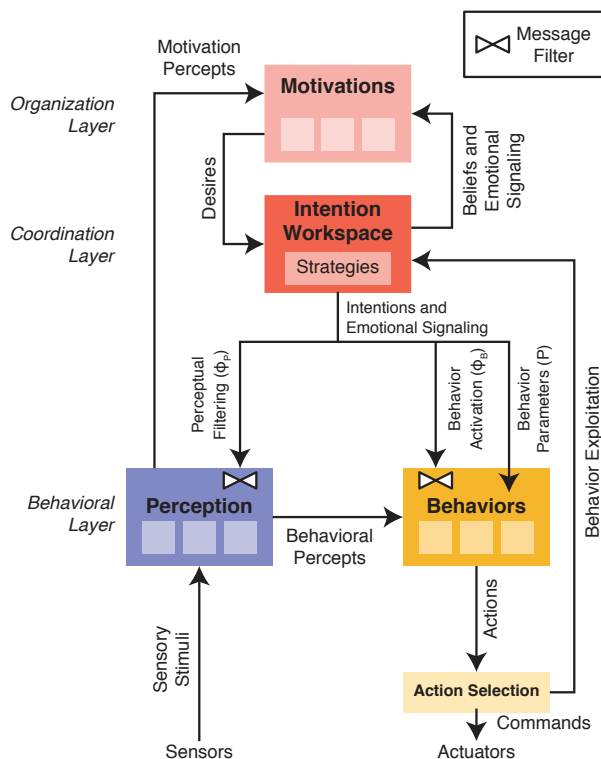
Message Filter

Organization Layer

Coordination Layer

Behavioral Layer

Motivation Percepts

Motivations

Desires

Beliefs and Emotional Signaling

Intention Workspace

Strategies

Intentions and Emotional Signaling

Perceptual Filtering ($\phi_P$)

Behavior Activation ($\phi_B$)

Behavior Parameters (P)

Behavior Exploitation

Perception

Behavioral Percepts

Behaviors

Sensory Stimuli

Actions

Action Selection

Commands

Sensors

Actuators